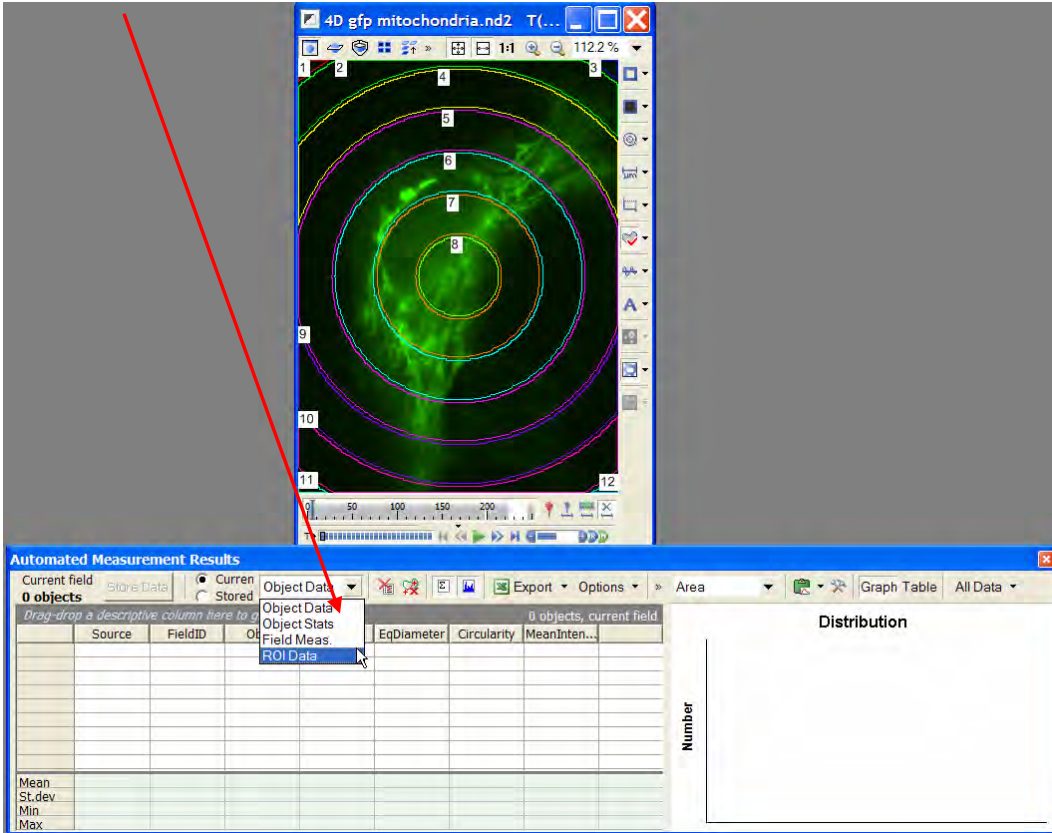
4D gfp mitochondria.nd2 T(...

» 1:1 112.2 %

1 2 3 4 5 6 7 8 9 10 11 12

50 100 150 200

Automated Measurement Results

Current field
0 objects

Store Data

Curren
Stored

Object Data

Export Options » Area Graph Table All Data

Object Data
Object Stats
Field Meas.
ROI Data

Drag-drop a descriptive column here to g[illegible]

0 objects, current field

| | Source | FieldID | Ol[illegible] | | EqDiameter | Circularity | MeanInten... |
|---|---|---|---|---|---|---|---|

Mean
St.dev
Min
Max

Distribution

Number